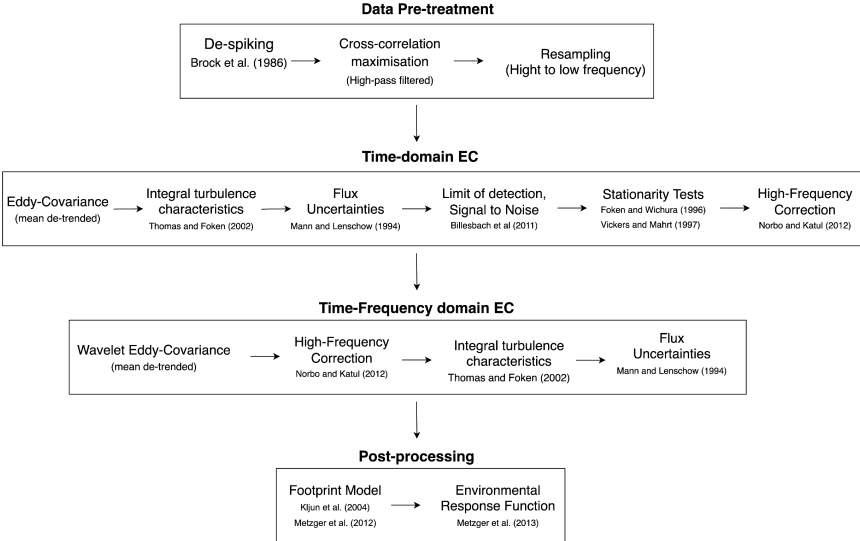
Data Pre-treatment

De-spiking
Brock et al. (1986)

Cross-correlation maximisation
(High-pass filtered)

Resampling
(Hight to low frequency)

Time-domain EC

Eddy-Covariance
(mean de-trended)

Integral turbulence characteristics
Thomas and Foken (2002)

Flux Uncertainties
Mann and Lenschow (1994)

Limit of detection, Signal to Noise
Billesbach et al (2011)

Stationarity Tests
Foken and Wichura (1996)
Vickers and Mahrt (1997)

High-Frequency Correction
Norbo and Katul (2012)

Time-Frequency domain EC

Wavelet Eddy-Covariance
(mean de-trended)

High-Frequency Correction
Norbo and Katul (2012)

Integral turbulence characteristics
Thomas and Foken (2002)

Flux Uncertainties
Mann and Lenschow (1994)

Post-processing

Footprint Model
Kljun et al. (2004)
Metzger et al. (2012)

Environmental Response Function
Metzger et al. (2013)